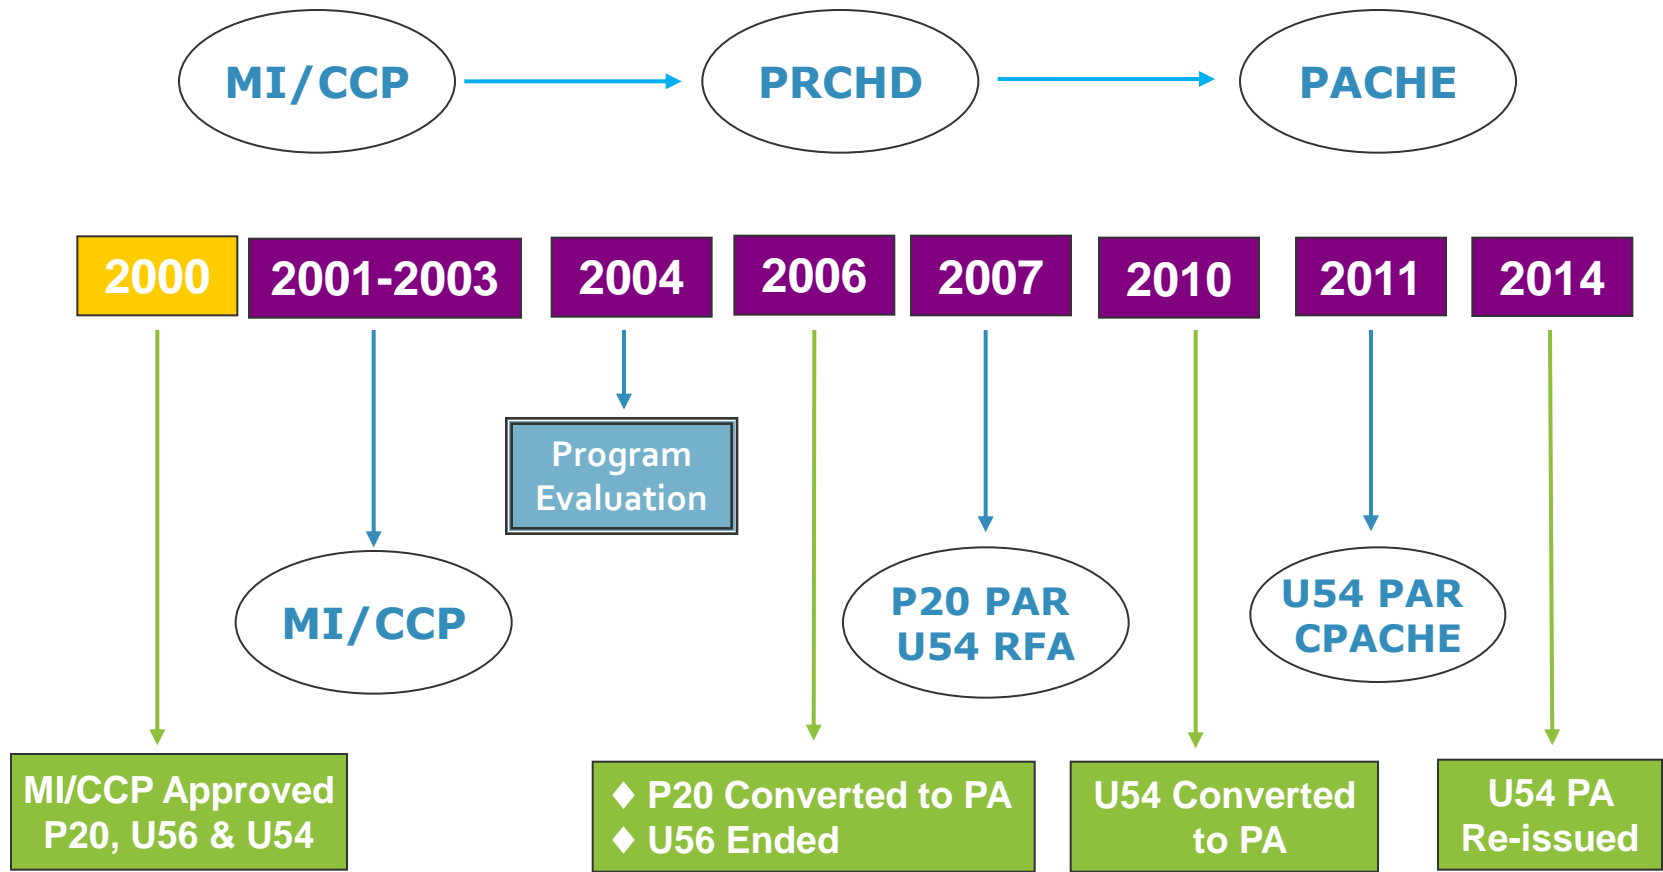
MI/CCP

PRCHD

PACHE

2000

2001-2003

2004

2006

2007

2010

2011

2014

Program Evaluation

MI/CCP

P20 PAR
U54 RFA

U54 PAR
CPACHE

MI/CCP Approved P20, U56 & U54

♦ P20 Converted to PA
♦ U56 Ended

U54 Converted to PA

U54 PA Re-issued